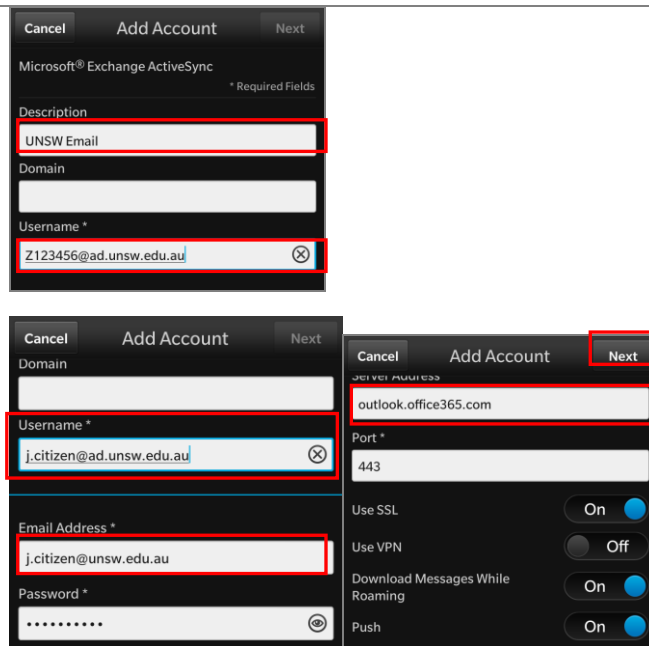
Cancel Add Account Next

Microsoft® Exchange ActiveSync

* Required Fields

Description

UNSW Email

Domain

Username *

Z123456@ad.unsw.edu.au

Cancel Add Account Next

Domain

Username *

j.citizen@ad.unsw.edu.au

Email Address *

j.citizen@unsw.edu.au

Password *

••••••••••

Cancel Add Account Next

Server Address

outlook.office365.com

Port *

443

Use SSL On

Use VPN Off

Download Messages While Roaming On

Push On